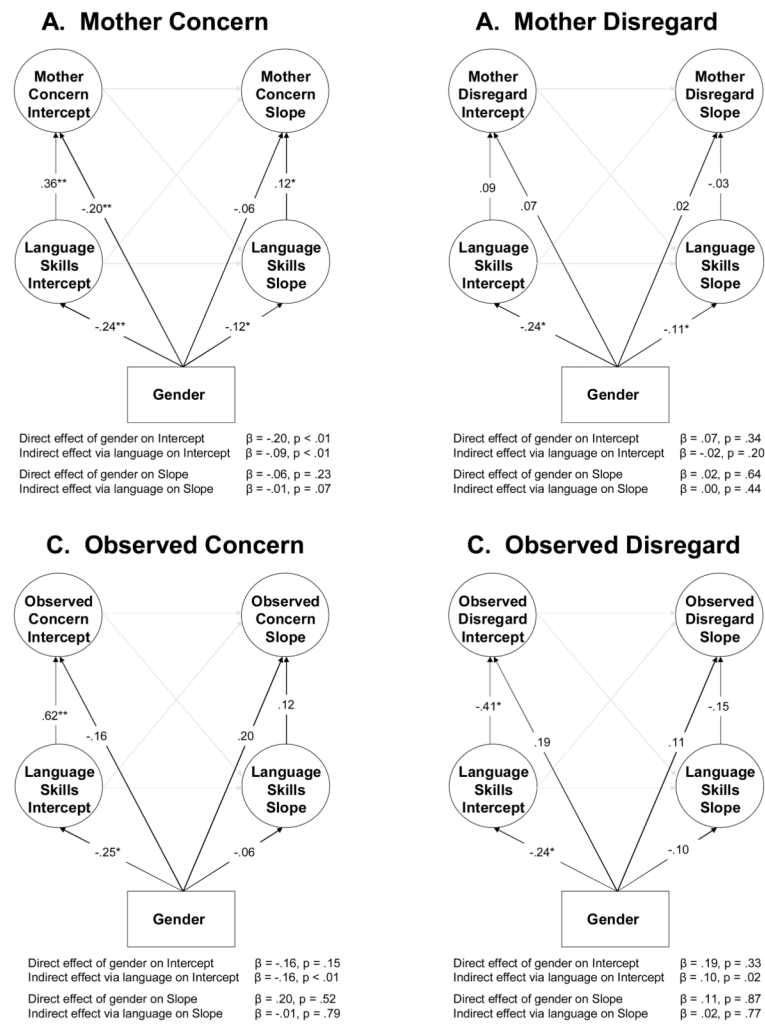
A. Mother Concern

Mother Concern Intercept

Mother Concern Slope

.36**

-.20**

-.06

.12*

Language Skills Intercept

Language Skills Slope

-.24**

-.12*

Gender

Direct effect of gender on Intercept β = -.20, p < .01
Indirect effect via language on Intercept β = -.09, p < .01

Direct effect of gender on Slope β = -.06, p = .23
Indirect effect via language on Slope β = -.01, p = .07

A. Mother Disregard

Mother Disregard Intercept

Mother Disregard Slope

.09

.07

.02

-.03

Language Skills Intercept

Language Skills Slope

-.24*

-.11*

Gender

Direct effect of gender on Intercept β = .07, p = .34
Indirect effect via language on Intercept β = -.02, p = .20

Direct effect of gender on Slope β = .02, p = .64
Indirect effect via language on Slope β = .00, p = .44

C. Observed Concern

Observed Concern Intercept

Observed Concern Slope

.62**

-.16

.20

.12

Language Skills Intercept

Language Skills Slope

-.25*

-.06

Gender

Direct effect of gender on Intercept β = -.16, p = .15
Indirect effect via language on Intercept β = -.16, p < .01

Direct effect of gender on Slope β = .20, p = .52
Indirect effect via language on Slope β = -.01, p = .79

C. Observed Disregard

Observed Disregard Intercept

Observed Disregard Slope

-.41*

.19

.11

-.15

Language Skills Intercept

Language Skills Slope

-.24*

-.10

Gender

Direct effect of gender on Intercept β = .19, p = .33
Indirect effect via language on Intercept β = .10, p = .02

Direct effect of gender on Slope β = .11, p = .87
Indirect effect via language on Slope β = .02, p = .77